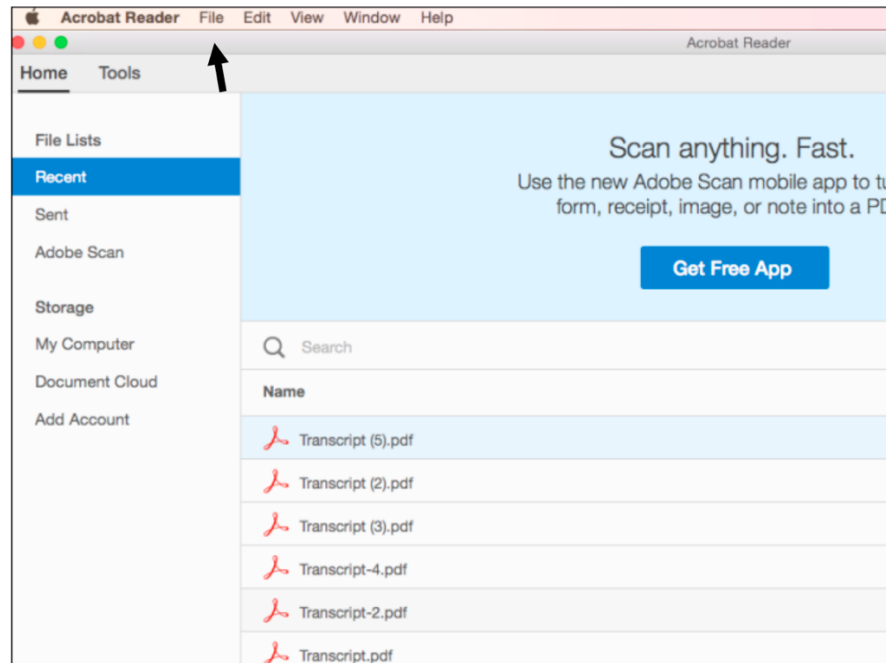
Acrobat Reader File Edit View Window Help

Acrobat Reader

Home Tools

File Lists
Recent
Sent
Adobe Scan

Storage
My Computer
Document Cloud
Add Account

Scan anything. Fast.
Use the new Adobe Scan mobile app to tu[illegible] form, receipt, image, or note into a PD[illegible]

Get Free App

Search

Name

Transcript (5).pdf
Transcript (2).pdf
Transcript (3).pdf
Transcript-4.pdf
Transcript-2.pdf
Transcript.pdf